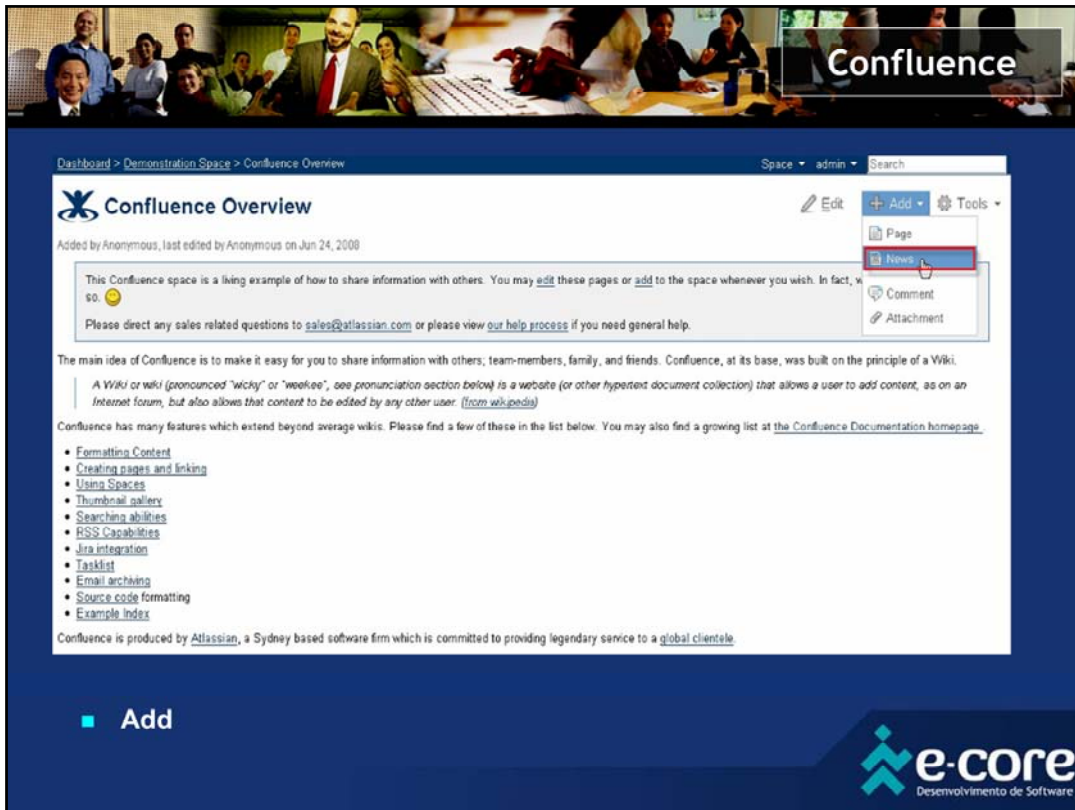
Confluence

Dashboard > Demonstration Space > Confluence Overview

Space ▾ admin ▾ Search

Confluence Overview

Edit + Add ▾ Tools ▾

Page
News
Comment
Attachment

Added by Anonymous, last edited by Anonymous on Jun 24, 2008

This Confluence space is a living example of how to share information with others. You may edit these pages or add to the space whenever you wish. In fact, w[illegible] so.

Please direct any sales related questions to sales@atlassian.com or please view our help process if you need general help.

The main idea of Confluence is to make it easy for you to share information with others; team-members, family, and friends. Confluence, at its base, was built on the principle of a Wiki.

A Wiki or wiki (pronounced "wicky" or "weekee", see pronunciation section below) is a website (or other hypertext document collection) that allows a user to add content, as on an Internet forum, but also allows that content to be edited by any other user. (from wikipedia)

Confluence has many features which extend beyond average wikis. Please find a few of these in the list below. You may also find a growing list at the Confluence Documentation homepage.

- Formatting Content
- Creating pages and linking
- Using Spaces
- Thumbnail gallery
- Searching abilities
- RSS Capabilities
- Jira integration
- Tasklist
- Email archiving
- Source code formatting
- Example Index

Confluence is produced by Atlassian, a Sydney based software firm which is committed to providing legendary service to a global clientele.

Add

e-core
Desenvolvimento de Software